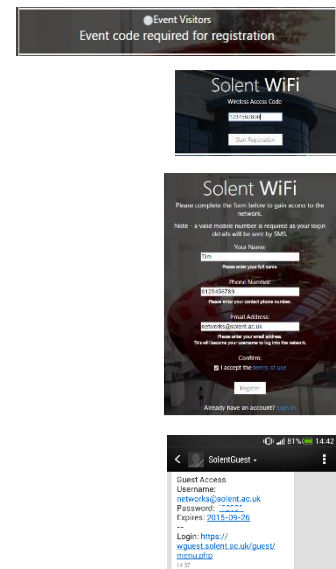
Event Visitors
Event code required for registration

Solent WiFi
Wireless Access Code
123456789
Start Registration

Solent WiFi
Please complete the form below to gain access to the network.
Note - a valid mobile number is required as your login details will be sent by SMS.
Your Name:
Tim
Please enter your full name.
Phone Number:
0123456789
Please enter your contact phone number.
Email Address:
networks@solent.ac.uk
Please enter your email address. This will become your username to log into the network.
Confirm:
I accept the terms of use
Register
Already have an account? Sign in

81% 14:42
SolentGuest
Guest Access
Username:
networks@solent.ac.uk
Password: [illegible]
Expires: 2015-09-26
--
Login: https://wguest.solent.ac.uk/guest/menu.php
14:37